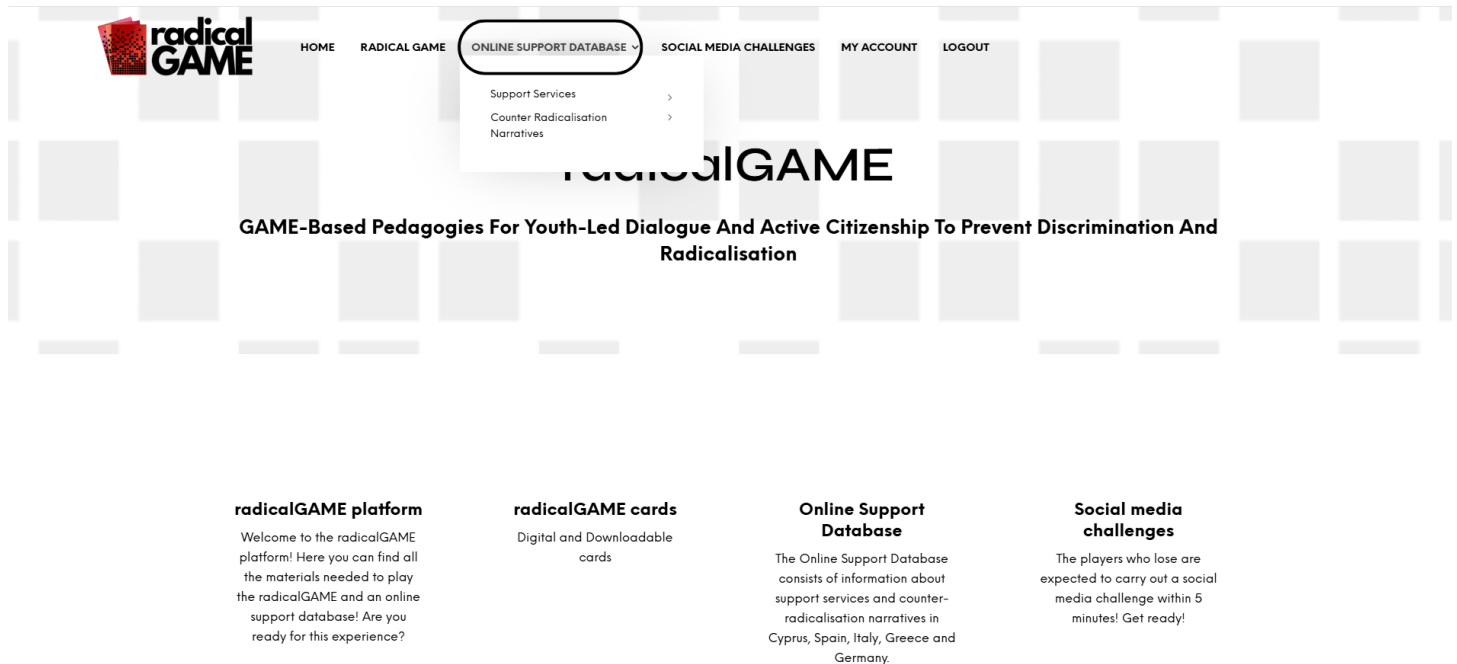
radical GAME

HOME RADICAL GAME ONLINE SUPPORT DATABASE SOCIAL MEDIA CHALLENGES MY ACCOUNT LOGOUT

Support Services

Counter Radicalisation Narratives

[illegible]GAME

GAME-Based Pedagogies For Youth-Led Dialogue And Active Citizenship To Prevent Discrimination And Radicalisation

radicalGAME platform

Welcome to the radicalGAME platform! Here you can find all the materials needed to play the radicalGAME and an online support database! Are you ready for this experience?

radicalGAME cards

Digital and Downloadable cards

Online Support Database

The Online Support Database consists of information about support services and counter-radicalisation narratives in Cyprus, Spain, Italy, Greece and Germany.

Social media challenges

The players who lose are expected to carry out a social media challenge within 5 minutes! Get ready!